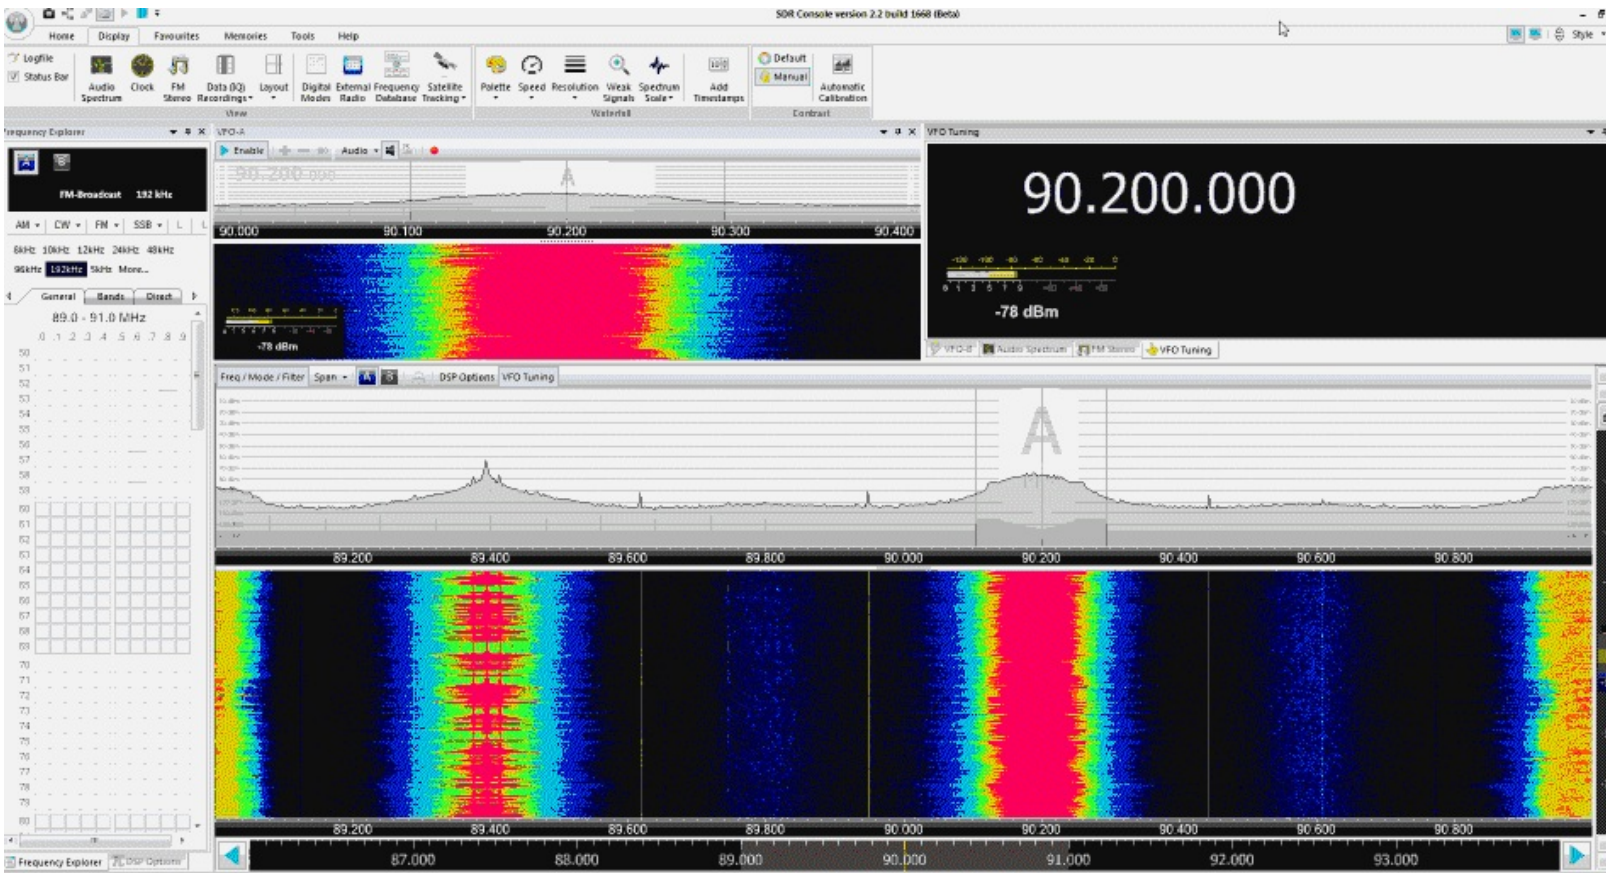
SDR Console version 2.2 build 1668 (Beta)

Home Display Favourites Memories Tools Help

Style

Logfile
Status Bar
Audio Spectrum
Clock
FM Stereo
Data (IQ) Recordings
Layout
View
Digital Modes
External Radio
Frequency Database
Satellite Tracking
Palette
Speed
Resolution
Weak Signals
Spectrum Scale
Add Timestamps
Waterfall
Default
Manual
Automatic Calibration
Contrast

Frequency Explorer

FM-Broadcast 192 kHz

AM CW FM SSB

6kHz 10kHz 12kHz 24kHz 48kHz
96kHz 192kHz 5kHz More...

General Bands Direct

89.0 - 91.0 MHz
.0 .1 .2 .3 .4 .5 .6 .7 .8 .9

50
51
52
53
54
55
56
57
58
59
60
61
62
63
64
65
66
67
68
69
70
71
72
73
74
75
76
77
78
79
80

Frequency Explorer DSP Options

VFO-A

Enable Audio

90.200.000

90.000 90.100 90.200 90.300 90.400

-78 dBm

VFO Tuning

90.200.000

-78 dBm

VFO-B Audio Spectrum FM Stereo VFO Tuning

Freq / Mode / Filter Span DSP Options VFO Tuning

89.200 89.400 89.600 89.800 90.000 90.200 90.400 90.600 90.800

89.200 89.400 89.600 89.800 90.000 90.200 90.400 90.600 90.800

87.000 88.000 89.000 90.000 91.000 92.000 93.000